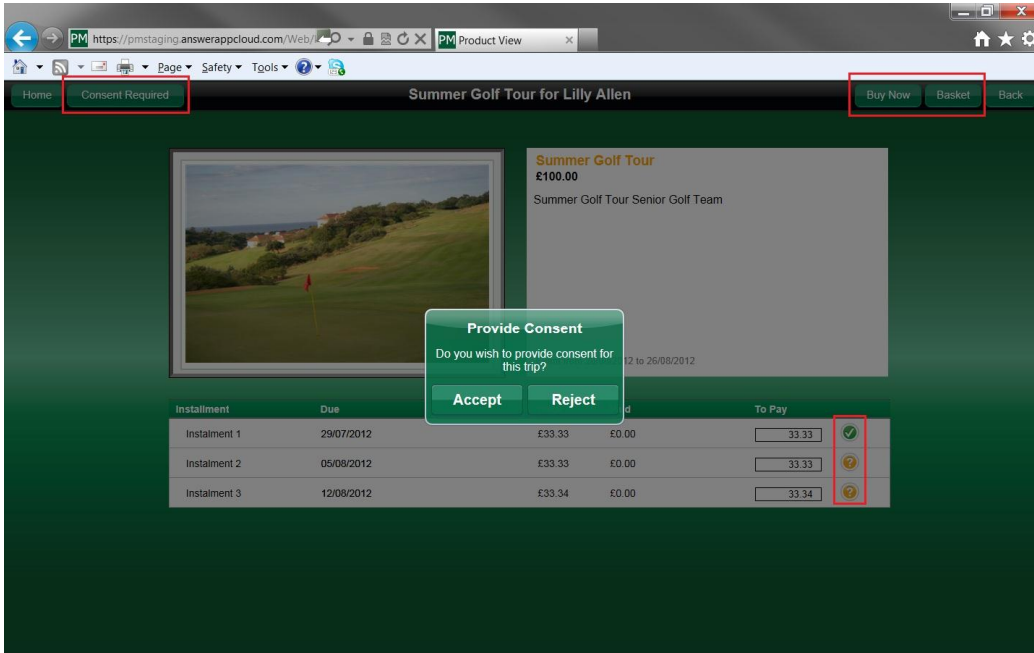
PM https://pmstaging.answerappcloud.com/Web/

PM Product View

Page ▾ Safety ▾ Tools ▾

Home

Consent Required

Summer Golf Tour for Lilly Allen

Buy Now

Basket

Back

Summer Golf Tour
£100.00

Summer Golf Tour Senior Golf Team

Provide Consent

Do you wish to provide consent for this trip?

Accept

Reject

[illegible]12 to 26/08/2012

| Installment | Due | | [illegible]d | To Pay |
|---|---|---|---|---|
| Instalment 1 | 29/07/2012 | £33.33 | £0.00 | 33.33 |
| Instalment 2 | 05/08/2012 | £33.33 | £0.00 | 33.33 |
| Instalment 3 | 12/08/2012 | £33.34 | £0.00 | 33.34 |